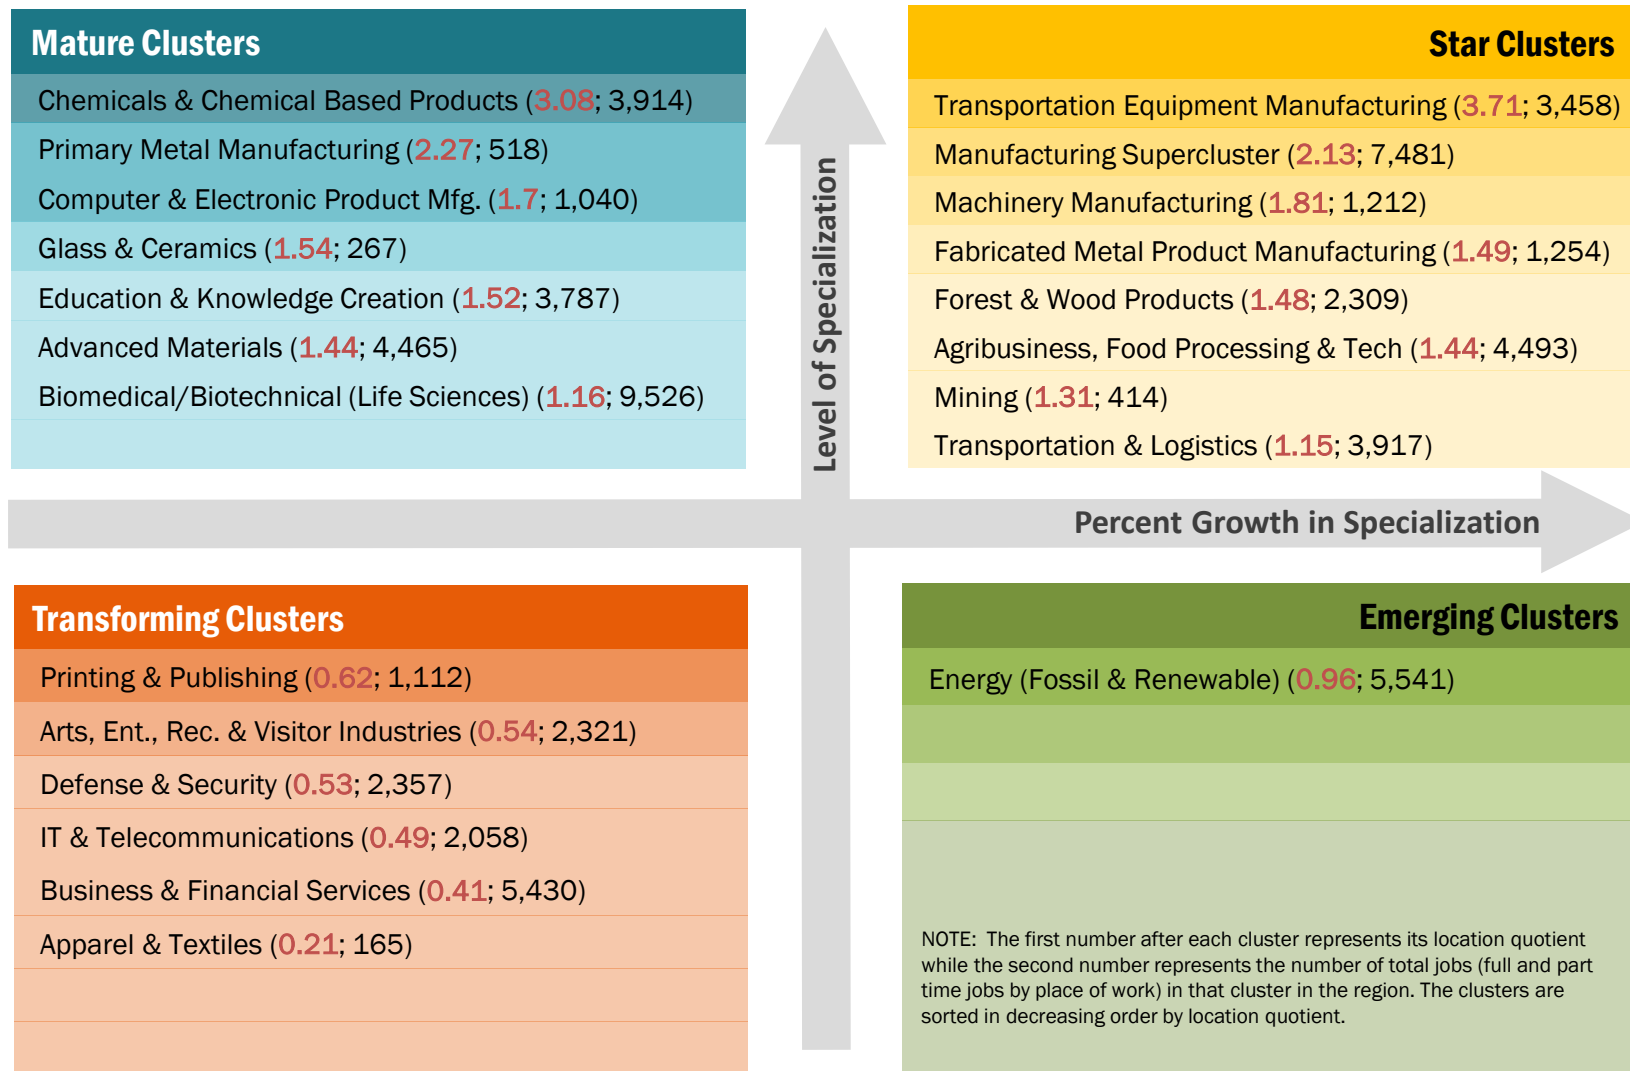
Mature Clusters

Chemicals & Chemical Based Products (3.08; 3,914)

Primary Metal Manufacturing (2.27; 518)

Computer & Electronic Product Mfg. (1.7; 1,040)

Glass & Ceramics (1.54; 267)

Education & Knowledge Creation (1.52; 3,787)

Advanced Materials (1.44; 4,465)

Biomedical/Biotechnical (Life Sciences) (1.16; 9,526)

Level of Specialization

Star Clusters

Transportation Equipment Manufacturing (3.71; 3,458)

Manufacturing Supercluster (2.13; 7,481)

Machinery Manufacturing (1.81; 1,212)

Fabricated Metal Product Manufacturing (1.49; 1,254)

Forest & Wood Products (1.48; 2,309)

Agribusiness, Food Processing & Tech (1.44; 4,493)

Mining (1.31; 414)

Transportation & Logistics (1.15; 3,917)

Percent Growth in Specialization

Transforming Clusters

Printing & Publishing (0.62; 1,112)

Arts, Ent., Rec. & Visitor Industries (0.54; 2,321)

Defense & Security (0.53; 2,357)

IT & Telecommunications (0.49; 2,058)

Business & Financial Services (0.41; 5,430)

Apparel & Textiles (0.21; 165)

Emerging Clusters

Energy (Fossil & Renewable) (0.96; 5,541)

NOTE: The first number after each cluster represents its location quotient while the second number represents the number of total jobs (full and part time jobs by place of work) in that cluster in the region. The clusters are sorted in decreasing order by location quotient.